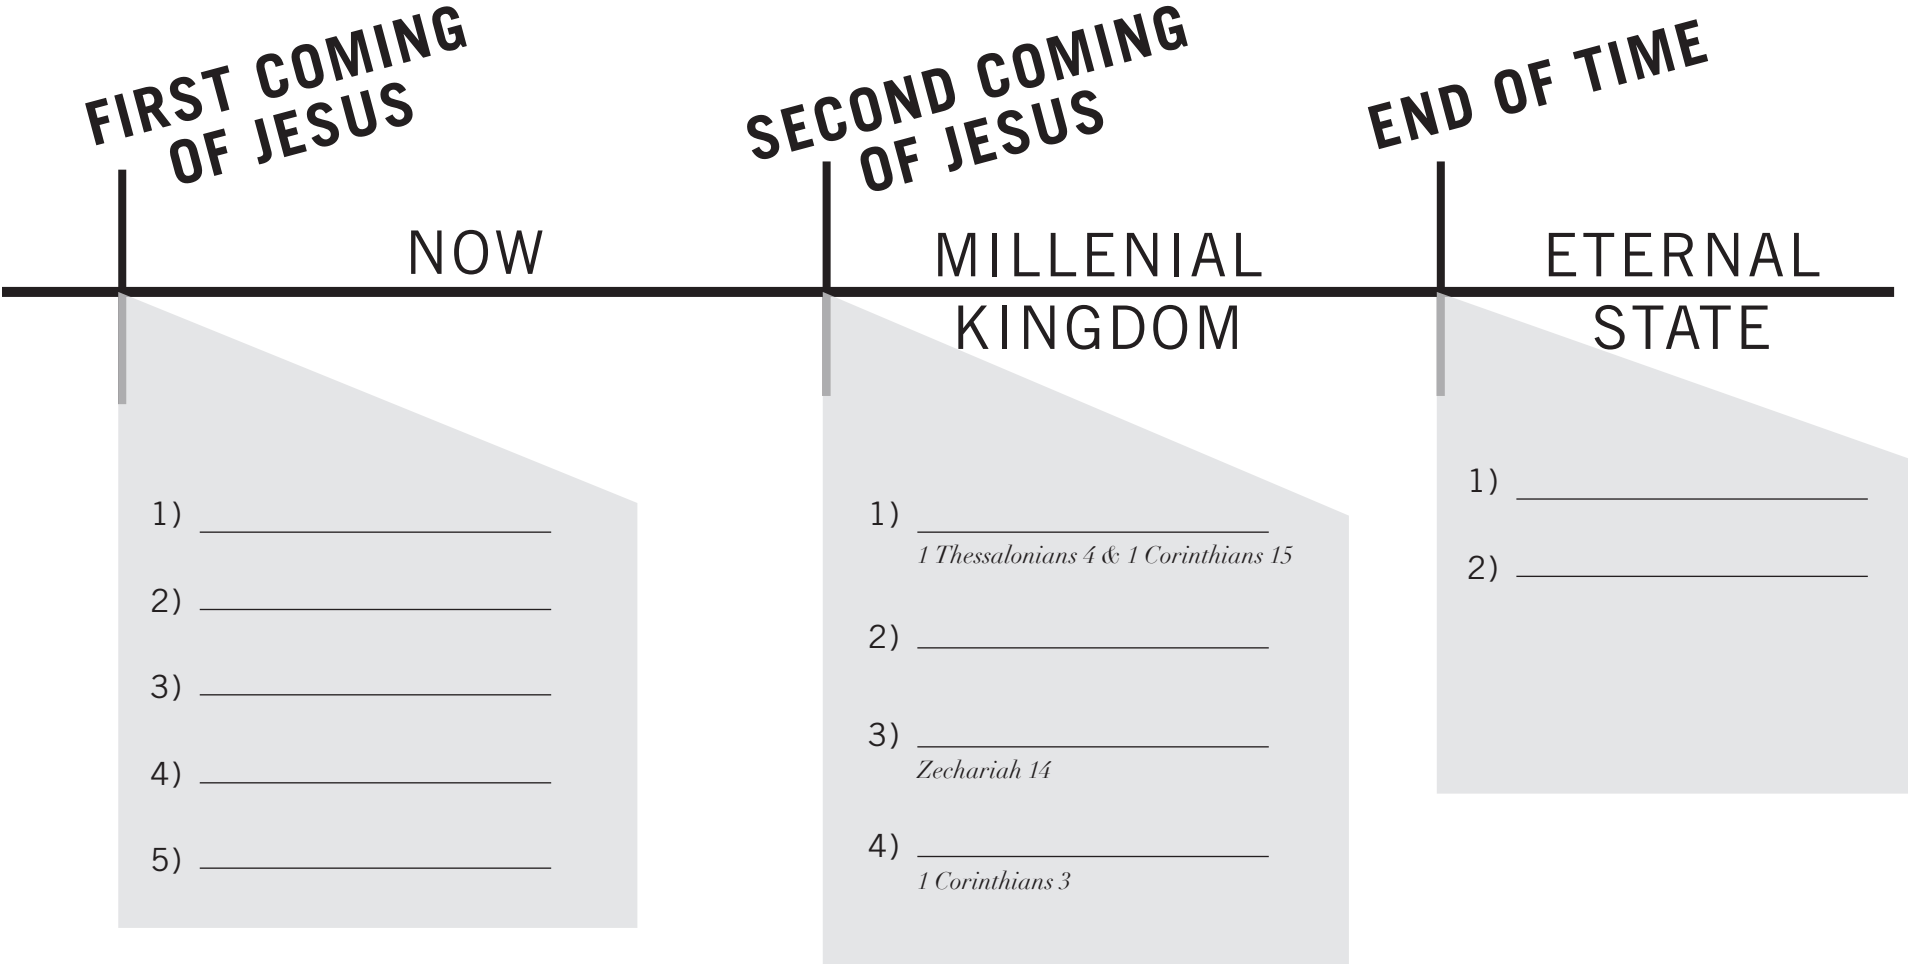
FIRST COMING OF JESUS

SECOND COMING OF JESUS

END OF TIME

NOW

MILLENIAL KINGDOM

ETERNAL STATE

1) ______________

2) ______________

3) ______________

4) ______________

5) ______________

1) ______________
1 Thessalonians 4 & 1 Corinthians 15

2) ______________

3) ______________
Zechariah 14

4) ______________
1 Corinthians 3

1) ______________

2) ______________